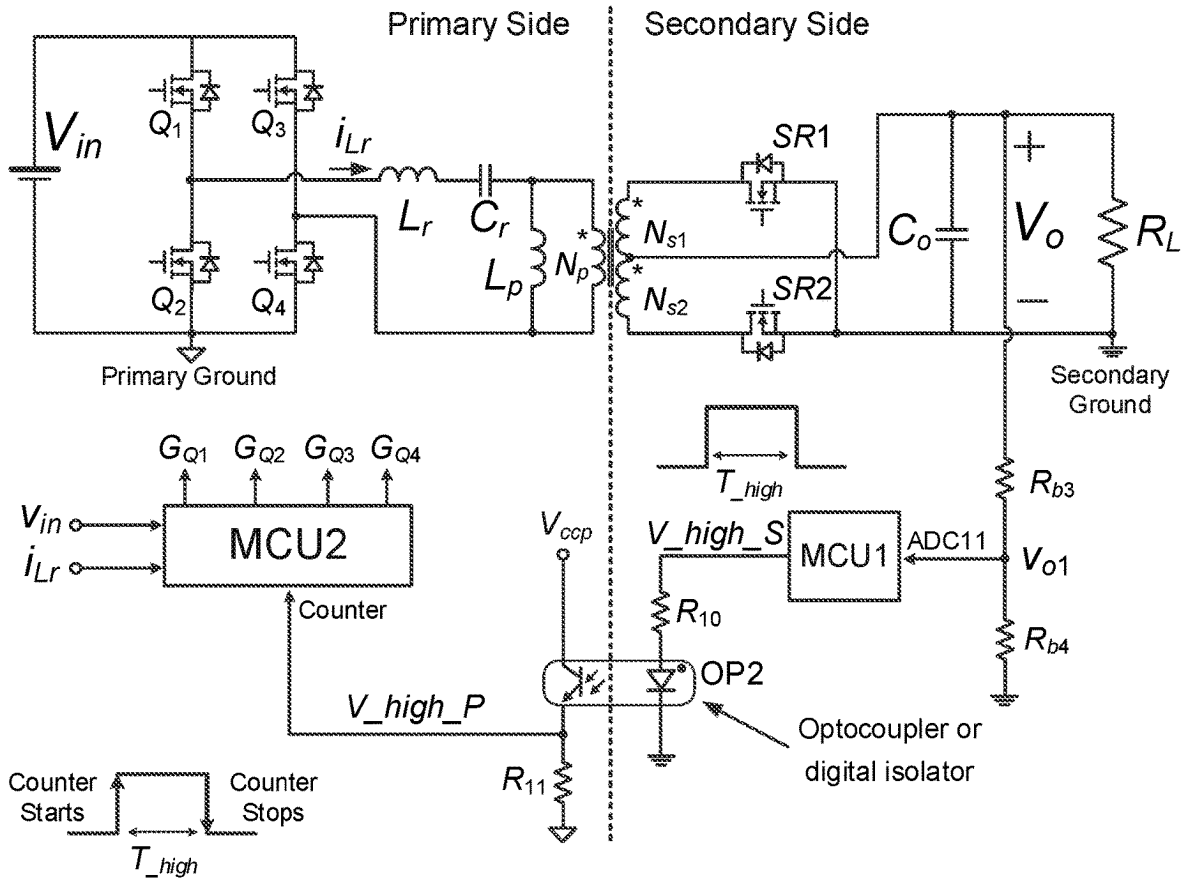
Primary Side

Secondary Side

$V_{in}$

$Q_1$

$Q_3$

$i_{Lr}$

$L_r$

$C_r$

$L_p$

$N_p$

*

*

*

$N_{s1}$

$N_{s2}$

$SR1$

$SR2$

$C_o$

+

$V_o$

−

$R_L$

$Q_2$

$Q_4$

Primary Ground

Secondary Ground

$G_{Q1}$ $G_{Q2}$ $G_{Q3}$ $G_{Q4}$

$v_{in}$

$i_{Lr}$

MCU2

Counter

$T_{\_high}$

$V_{ccp}$

$V\_high\_S$

MCU1

ADC11

$v_{o1}$

$R_{b3}$

$R_{10}$

$R_{b4}$

OP2

$V\_high\_P$

Optocoupler or digital isolator

$R_{11}$

Counter Starts

Counter Stops

$T_{\_high}$